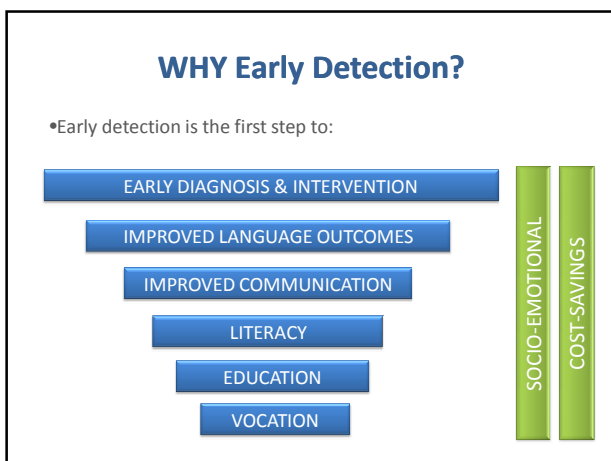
WHY Early Detection?

•Early detection is the first step to:

EARLY DIAGNOSIS & INTERVENTION

IMPROVED LANGUAGE OUTCOMES

IMPROVED COMMUNICATION

LITERACY

EDUCATION

VOCATION

SOCIO-EMOTIONAL

COST-SAVINGS